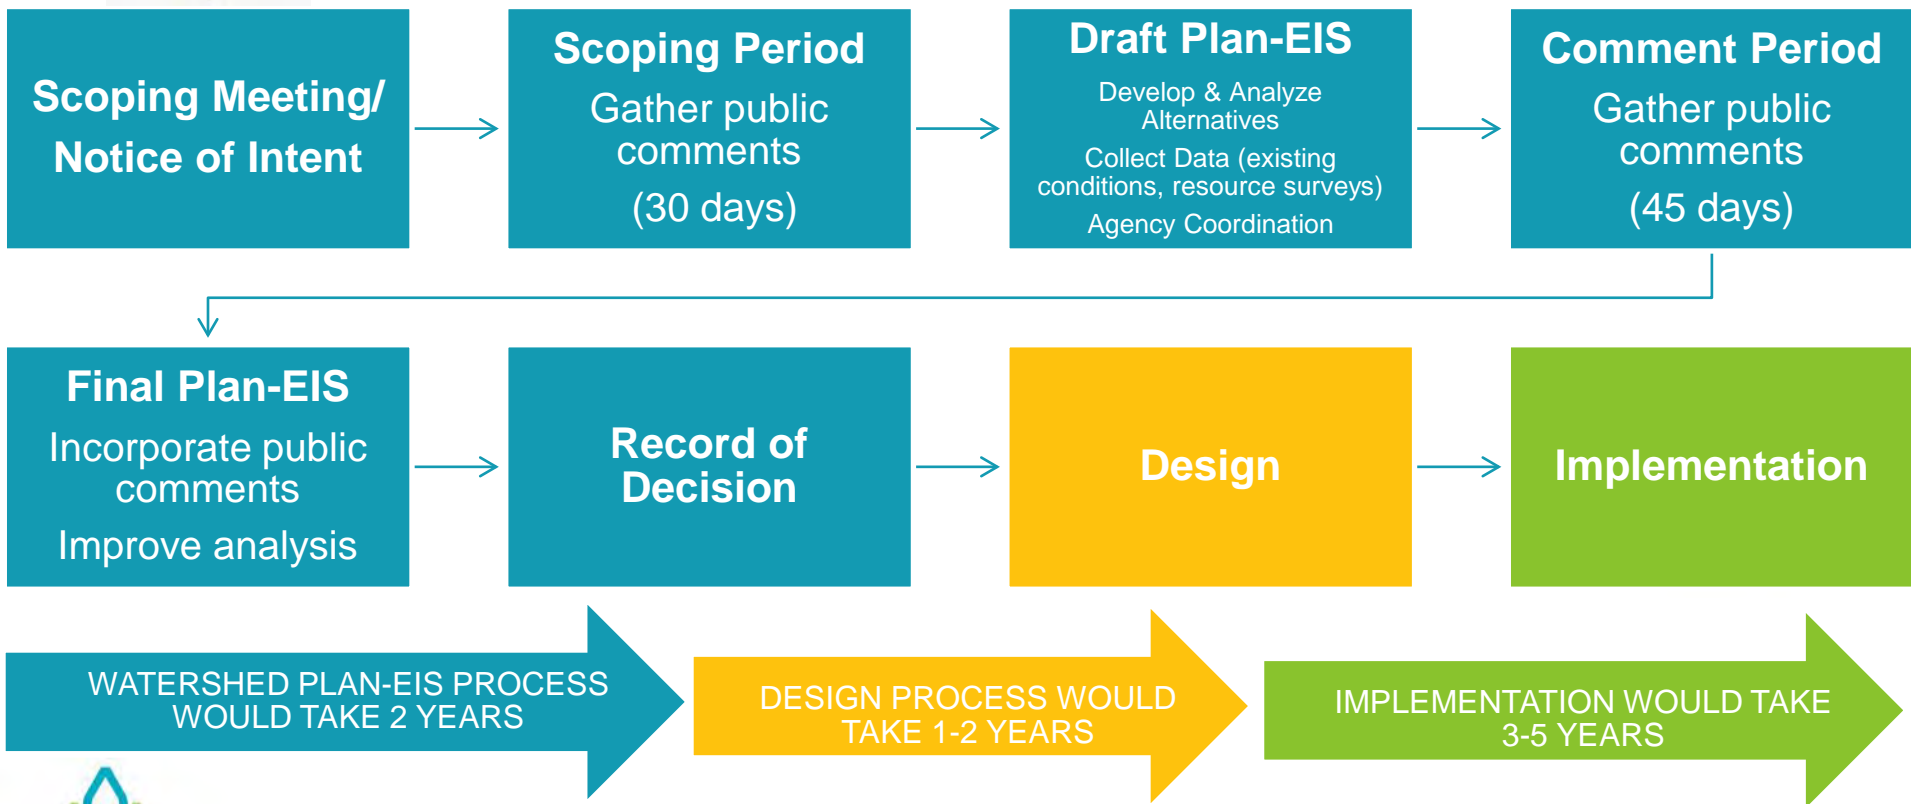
Scoping Meeting/ Notice of Intent

Scoping Period

Gather public comments

(30 days)

Draft Plan-EIS

Develop & Analyze Alternatives

Collect Data (existing conditions, resource surveys)

Agency Coordination

Comment Period

Gather public comments

(45 days)

Final Plan-EIS

Incorporate public comments

Improve analysis

Record of Decision

Design

Implementation

WATERSHED PLAN-EIS PROCESS WOULD TAKE 2 YEARS

DESIGN PROCESS WOULD TAKE 1-2 YEARS

IMPLEMENTATION WOULD TAKE 3-5 YEARS